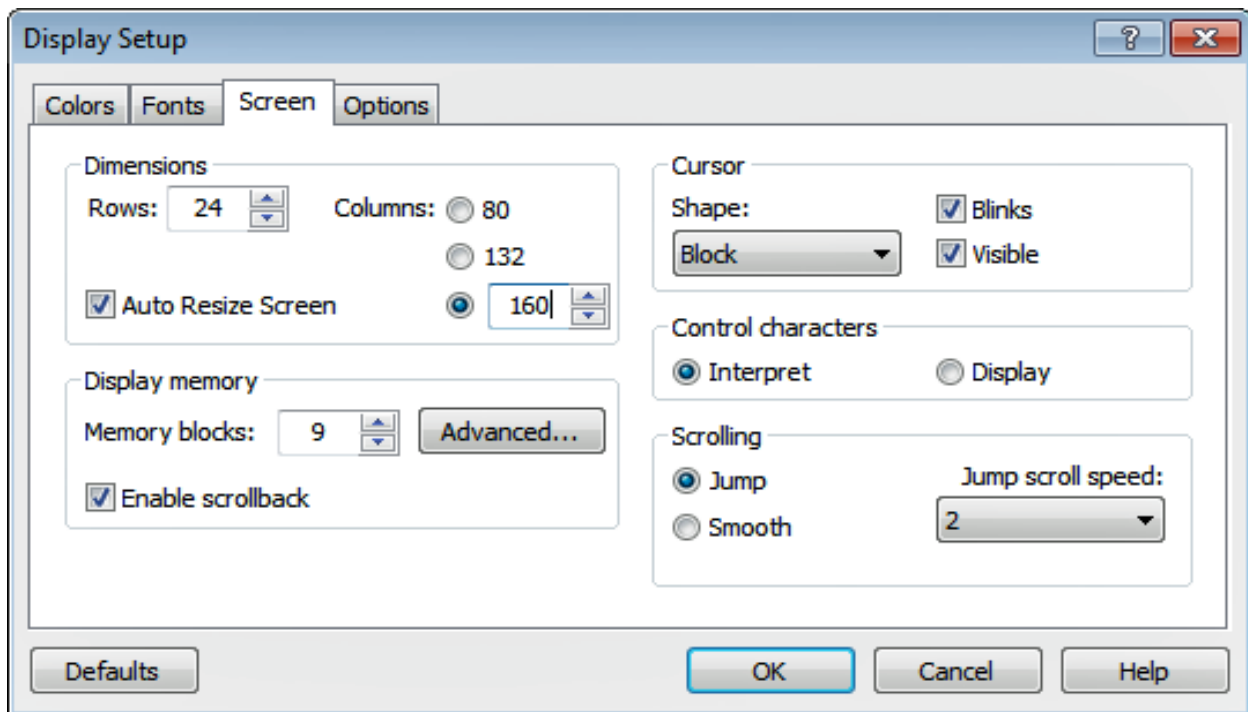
Display Setup

?

Colors Fonts Screen Options

Dimensions

Rows: 24

Columns: 80

132

Auto Resize Screen

160

Display memory

Memory blocks: 9

Advanced...

Enable scrollback

Cursor

Shape:

Block

Blinks

Visible

Control characters

Interpret

Display

Scrolling

Jump

Smooth

Jump scroll speed:

2

Defaults

OK

Cancel

Help